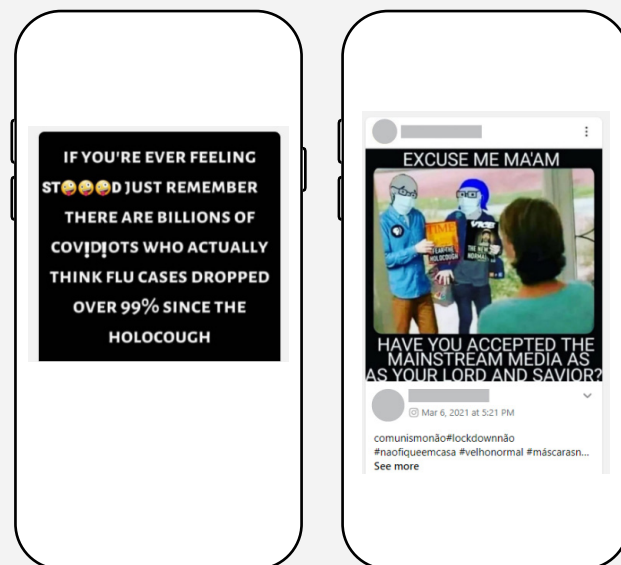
IF YOU'RE EVER FEELING ST😂😂😂D JUST REMEMBER THERE ARE BILLIONS OF COVIDIOTS WHO ACTUALLY THINK FLU CASES DROPPED OVER 99% SINCE THE HOLOCOUGH

EXCUSE ME MA'AM

TIME
LIVE THE HOLOCOUGH

VICE
THE NEW NORMAL

HAVE YOU ACCEPTED THE MAINSTREAM MEDIA AS AS YOUR LORD AND SAVIOR?

Mar 6, 2021 at 5:21 PM

comunismonão#lockdownnão #naofiqueemcasa #velhonormal #máscarasn...
See more